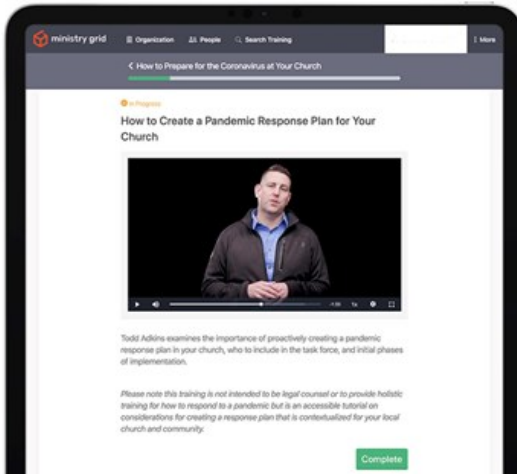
ministry grid
Organization
People
Search Training
More

< How to Prepare for the Coronavirus at Your Church

In Progress

How to Create a Pandemic Response Plan for Your Church

-1:50 1x

Todd Adkins examines the importance of proactively creating a pandemic response plan in your church, who to include in the task force, and initial phases of implementation.

Please note this training is not intended to be legal counsel or to provide holistic training for how to respond to a pandemic but is an accessible tutorial on considerations for creating a response plan that is contextualized for your local church and community.

Complete